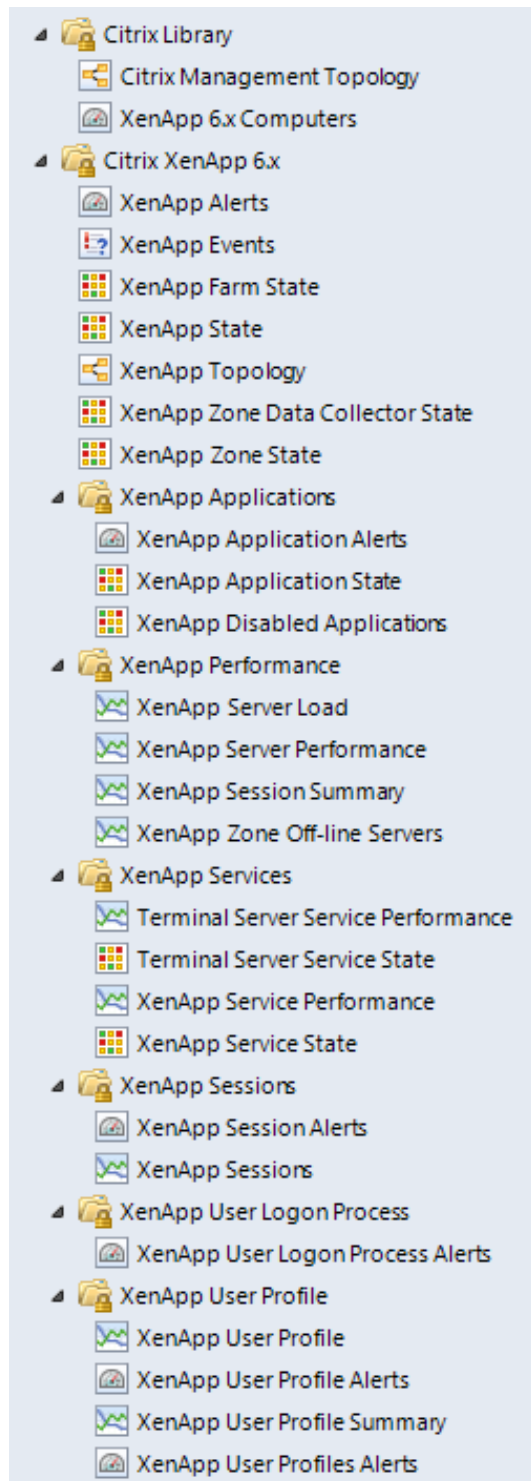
Citrix Library
Citrix Management Topology
XenApp 6.x Computers
Citrix XenApp 6.x
XenApp Alerts
XenApp Events
XenApp Farm State
XenApp State
XenApp Topology
XenApp Zone Data Collector State
XenApp Zone State
XenApp Applications
XenApp Application Alerts
XenApp Application State
XenApp Disabled Applications
XenApp Performance
XenApp Server Load
XenApp Server Performance
XenApp Session Summary
XenApp Zone Off-line Servers
XenApp Services
Terminal Server Service Performance
Terminal Server Service State
XenApp Service Performance
XenApp Service State
XenApp Sessions
XenApp Session Alerts
XenApp Sessions
XenApp User Logon Process
XenApp User Logon Process Alerts
XenApp User Profile
XenApp User Profile
XenApp User Profile Alerts
XenApp User Profile Summary
XenApp User Profiles Alerts